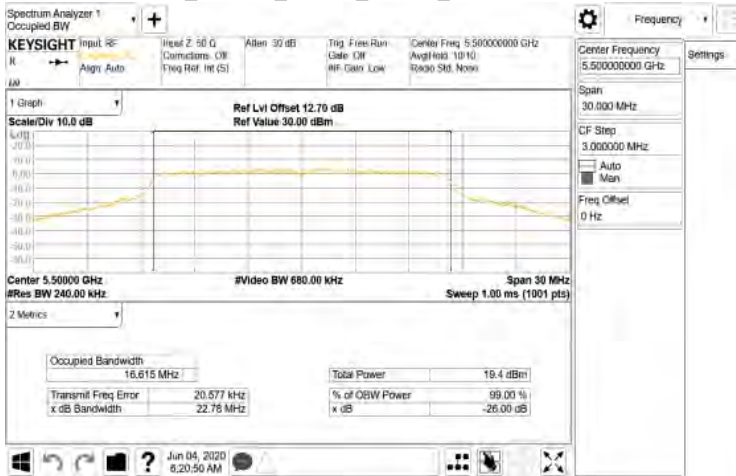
Spectrum Analyzer 1
Occupied BW

Frequency

KEYSIGHT Input: RF
Align: Auto

Input Z: 50 Ω
Corrections: Off
Freq Ref: Int (S)

Atten: 30 dB

Trig: Free Run
Gate: Off
#IF Gain: Low

Center Freq: 5.500000000 GHz
Avg|Hold: 10/10
Radio Std: None

1 Graph
Scale/Div 10.0 dB

Ref Lvl Offset 12.70 dB
Ref Value 30.00 dBm

Log

Center 5.50000 GHz
#Res BW 240.00 kHz

#Video BW 680.00 kHz

Span 30 MHz
Sweep 1.00 ms (1001 pts)

2 Metrics

| Occupied Bandwidth | |
|---|---|
| 16.615 MHz | |

| Total Power | 19.4 dBm |
|---|---|

| Transmit Freq Error | 20.577 kHz |
|---|---|
| x dB Bandwidth | 22.76 MHz |

| % of OBW Power | 99.00 % |
|---|---|
| x dB | -26.00 dB |

Center Frequency
5.500000000 GHz

Settings

Span
30.000 MHz

CF Step
3.000000 MHz
Auto
Man

Freq Offset
0 Hz

Jun 04, 2020
6:20:50 AM